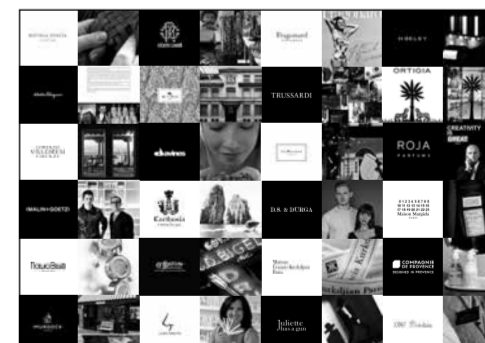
BOTTEGA VENETA

ROBERTO CAVALLI

Fragonard

SISLEY

Salvatore Ferragamo

TRUSSARDI

ORTIGIA

LORENZO VILLORESI FIRENZE

davines

ROJA PARFUMS

CREATIVITY IS GREAT

IMAUH+GOETZ

Carthusia

D.S. & DURGA

Maison Margiela

Maison Francis Kurkdjian Paris

COMPAGNIE DE PROVENCE

Juliette has a gun